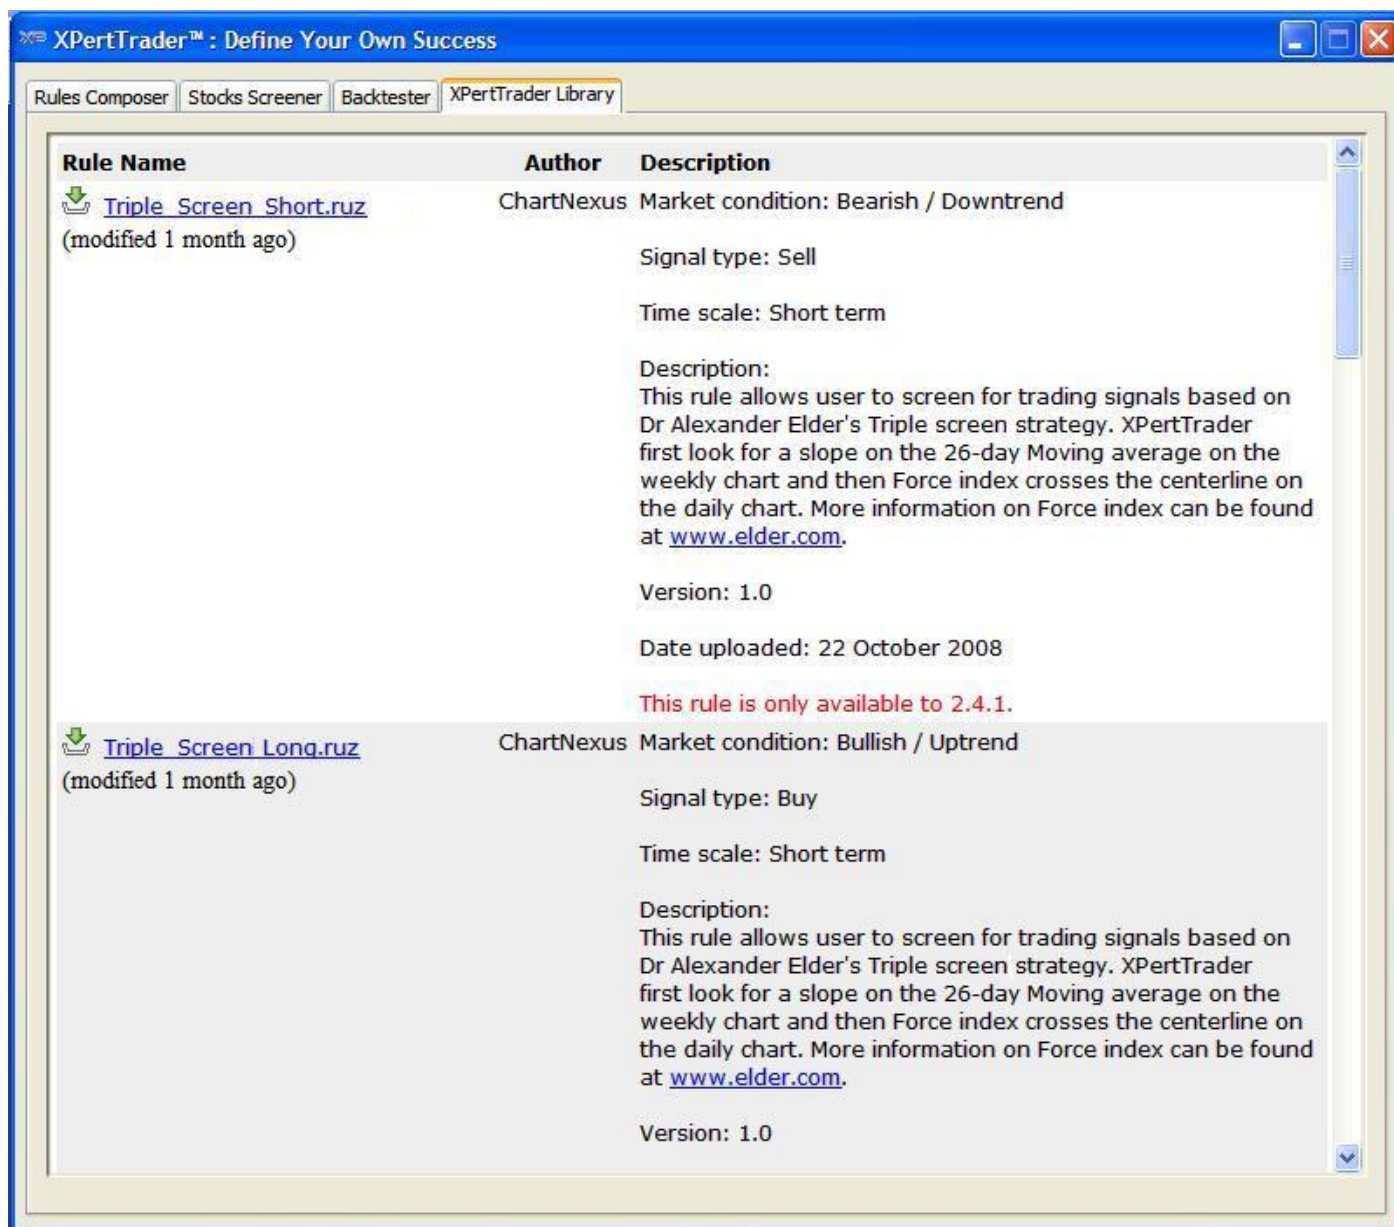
XPertTrader™ : Define Your Own Success

Rules Composer | Stocks Screener | Backtester | XPertTrader Library

| Rule Name | Author | Description |
|---|---|---|
| Triple_Screen_Short.ruz (modified 1 month ago) | ChartNexus | Market condition: Bearish / Downtrend<br><br>Signal type: Sell<br><br>Time scale: Short term<br><br>Description:<br>This rule allows user to screen for trading signals based on Dr Alexander Elder's Triple screen strategy. XPertTrader first look for a slope on the 26-day Moving average on the weekly chart and then Force index crosses the centerline on the daily chart. More information on Force index can be found at www.elder.com.<br><br>Version: 1.0<br><br>Date uploaded: 22 October 2008<br><br>This rule is only available to 2.4.1. |
| Triple_Screen_Long.ruz (modified 1 month ago) | ChartNexus | Market condition: Bullish / Uptrend<br><br>Signal type: Buy<br><br>Time scale: Short term<br><br>Description:<br>This rule allows user to screen for trading signals based on Dr Alexander Elder's Triple screen strategy. XPertTrader first look for a slope on the 26-day Moving average on the weekly chart and then Force index crosses the centerline on the daily chart. More information on Force index can be found at www.elder.com.<br><br>Version: 1.0 |